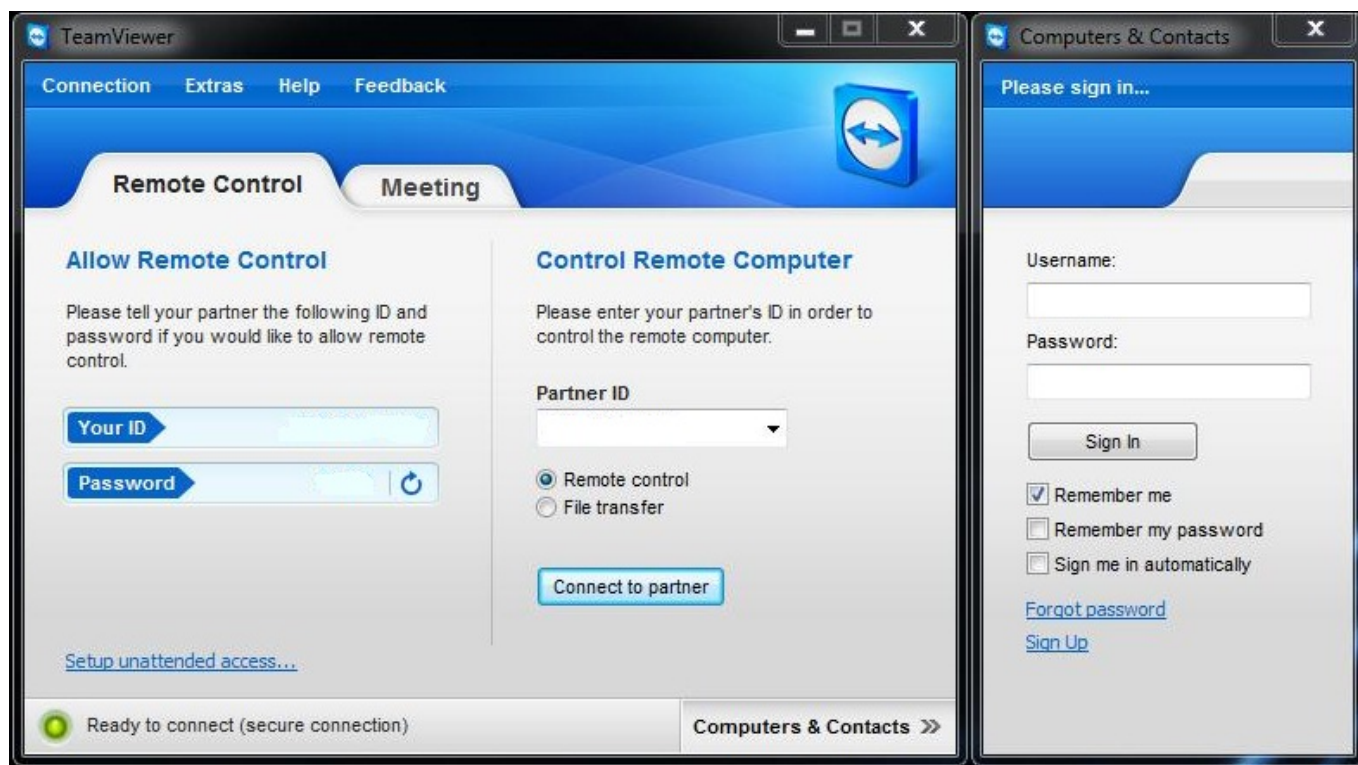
TeamViewer

Connection Extras Help Feedback

Remote Control

Meeting

Allow Remote Control

Please tell your partner the following ID and password if you would like to allow remote control.

Your ID

Password

Setup unattended access...

Control Remote Computer

Please enter your partner's ID in order to control the remote computer.

Partner ID

Remote control

File transfer

Connect to partner

Ready to connect (secure connection)

Computers & Contacts »

Computers & Contacts

Please sign in...

Username:

Password:

Sign In

Remember me

Remember my password

Sign me in automatically

Forgot password

Sign Up